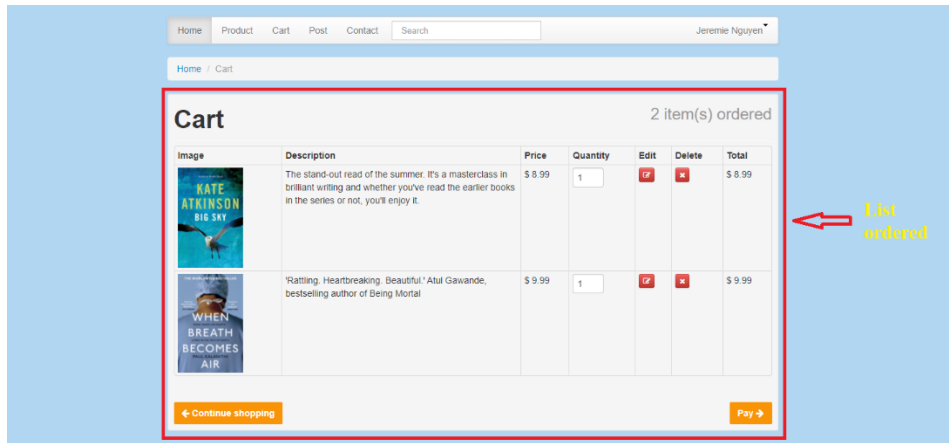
Home Product Cart Post Contact Search Jeremie Nguyen

Home / Cart

Cart

2 item(s) ordered

| Image | Description | Price | Quantity | Edit | Delete | Total |
|---|---|---|---|---|---|---|
| KATE ATKINSON BIG SKY | The stand-out read of the summer. It's a masterclass in brilliant writing and whether you've read the earlier books in the series or not, you'll enjoy it. | $ 8.99 | 1 | | | $ 8.99 |
| WHEN BREATH BECOMES AIR | 'Rattling. Heartbreaking. Beautiful.' Atul Gawande, bestselling author of Being Mortal | $ 9.99 | 1 | | | $ 9.99 |

← Continue shopping

Pay →

List ordered